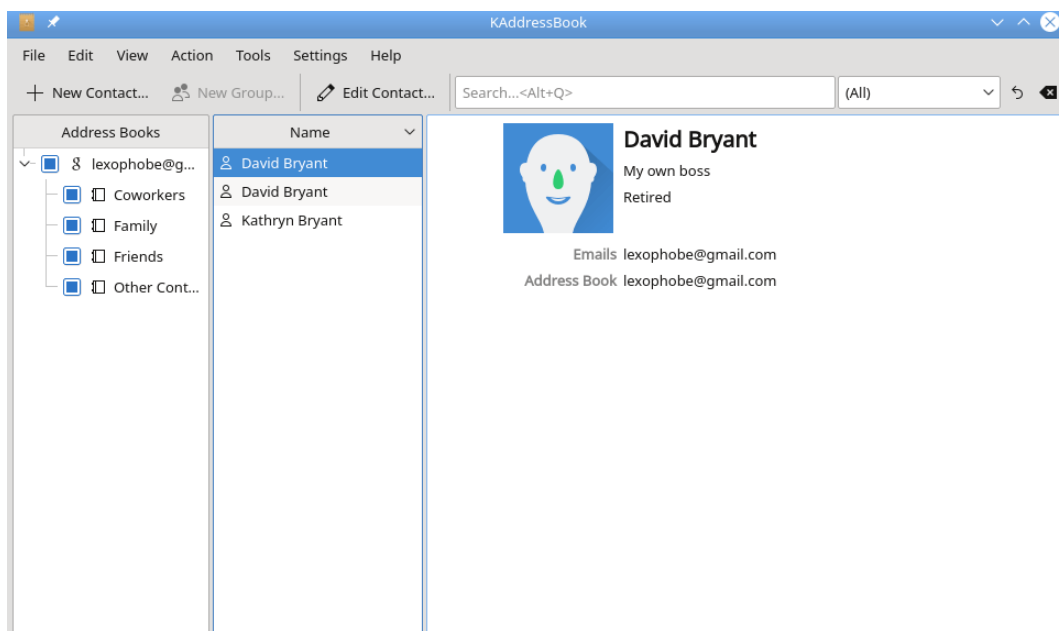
KAddressBook

File Edit View Action Tools Settings Help

New Contact... New Group... Edit Contact... Search...<Alt+Q> (All)

Address Books

lexophobe@g...
Coworkers
Family
Friends
Other Cont...

Name

David Bryant
David Bryant
Kathryn Bryant

David Bryant
My own boss
Retired

Emails lexophobe@gmail.com
Address Book lexophobe@gmail.com